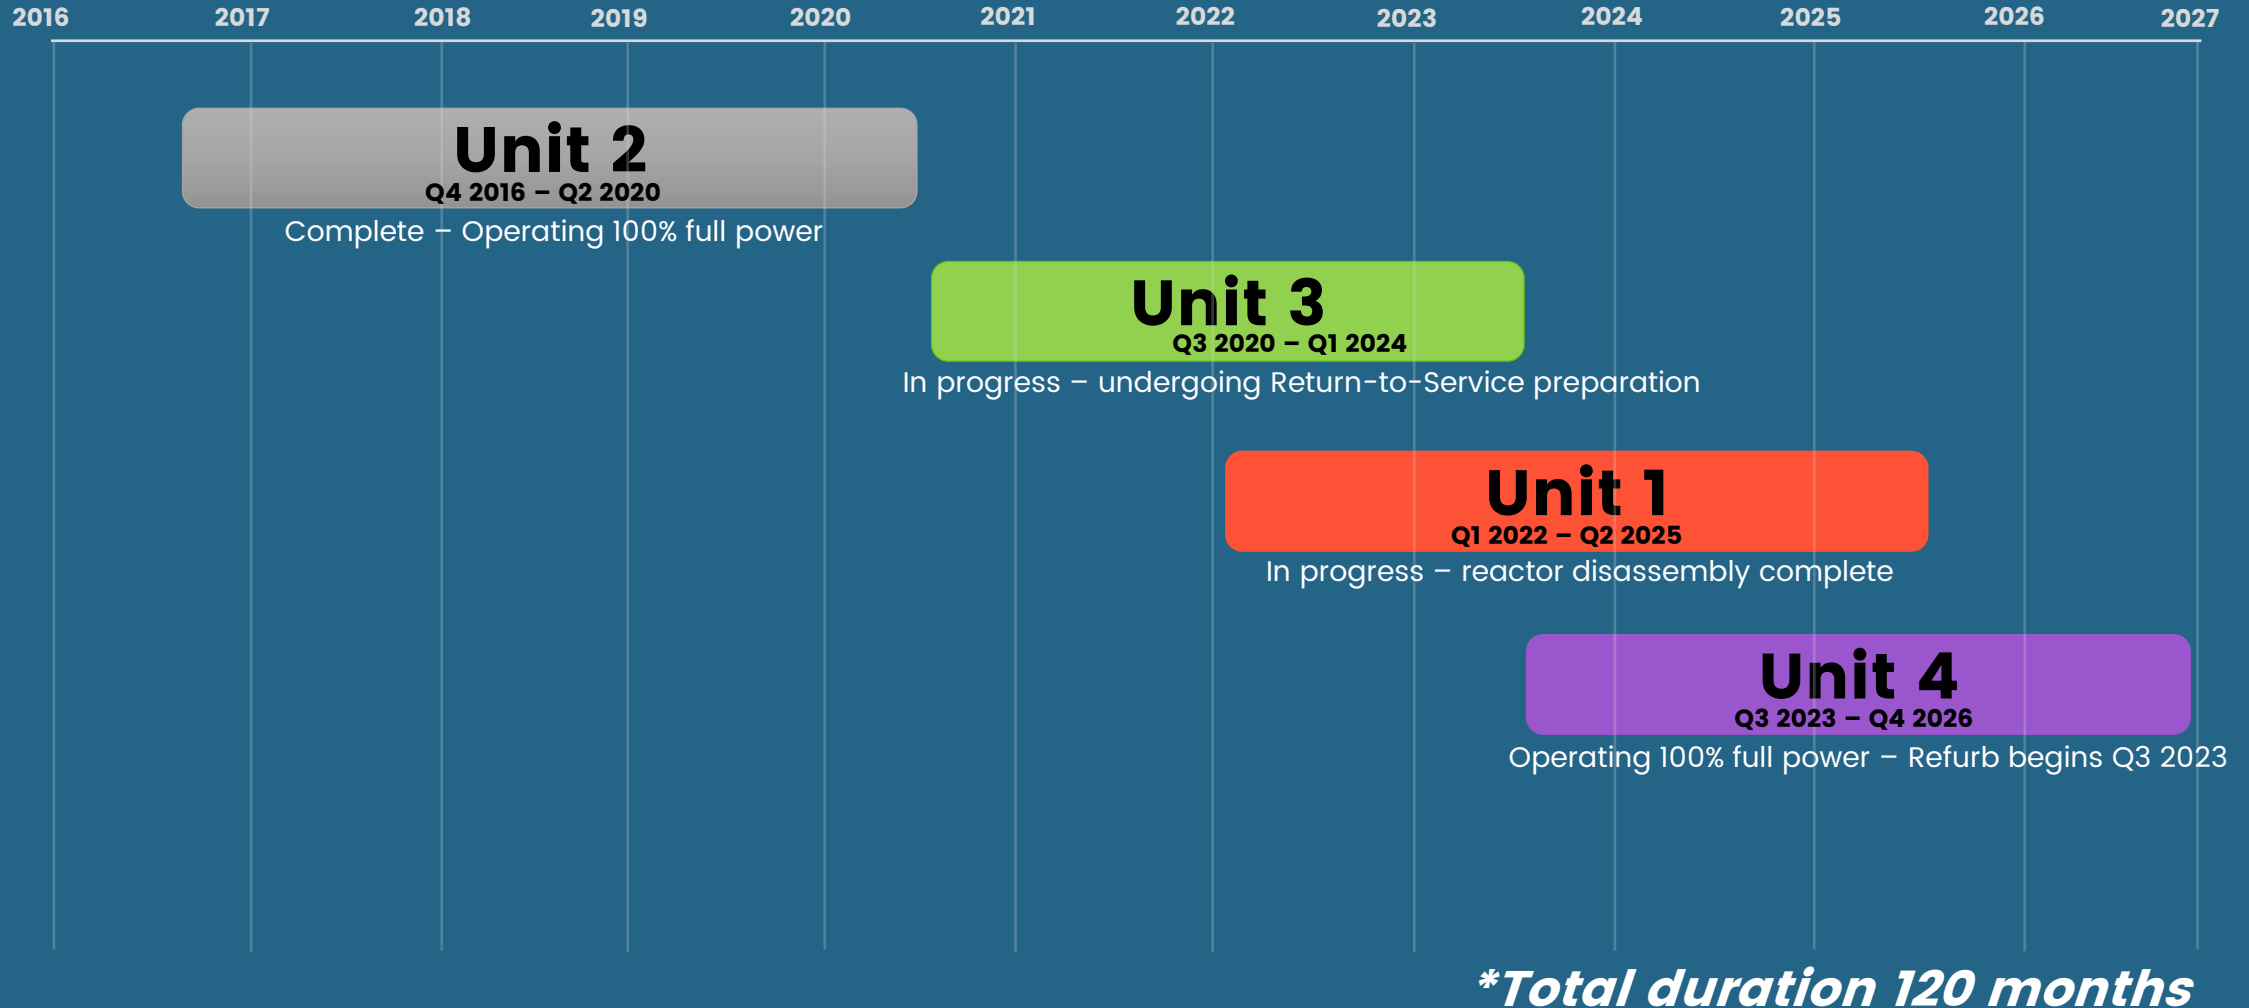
2016 2017 2018 2019 2020 2021 2022 2023 2024 2025 2026 2027

Unit 2
Q4 2016 – Q2 2020
Complete – Operating 100% full power

Unit 3
Q3 2020 – Q1 2024
In progress – undergoing Return-to-Service preparation

Unit 1
Q1 2022 – Q2 2025
In progress – reactor disassembly complete

Unit 4
Q3 2023 – Q4 2026
Operating 100% full power – Refurb begins Q3 2023

*Total duration 120 months